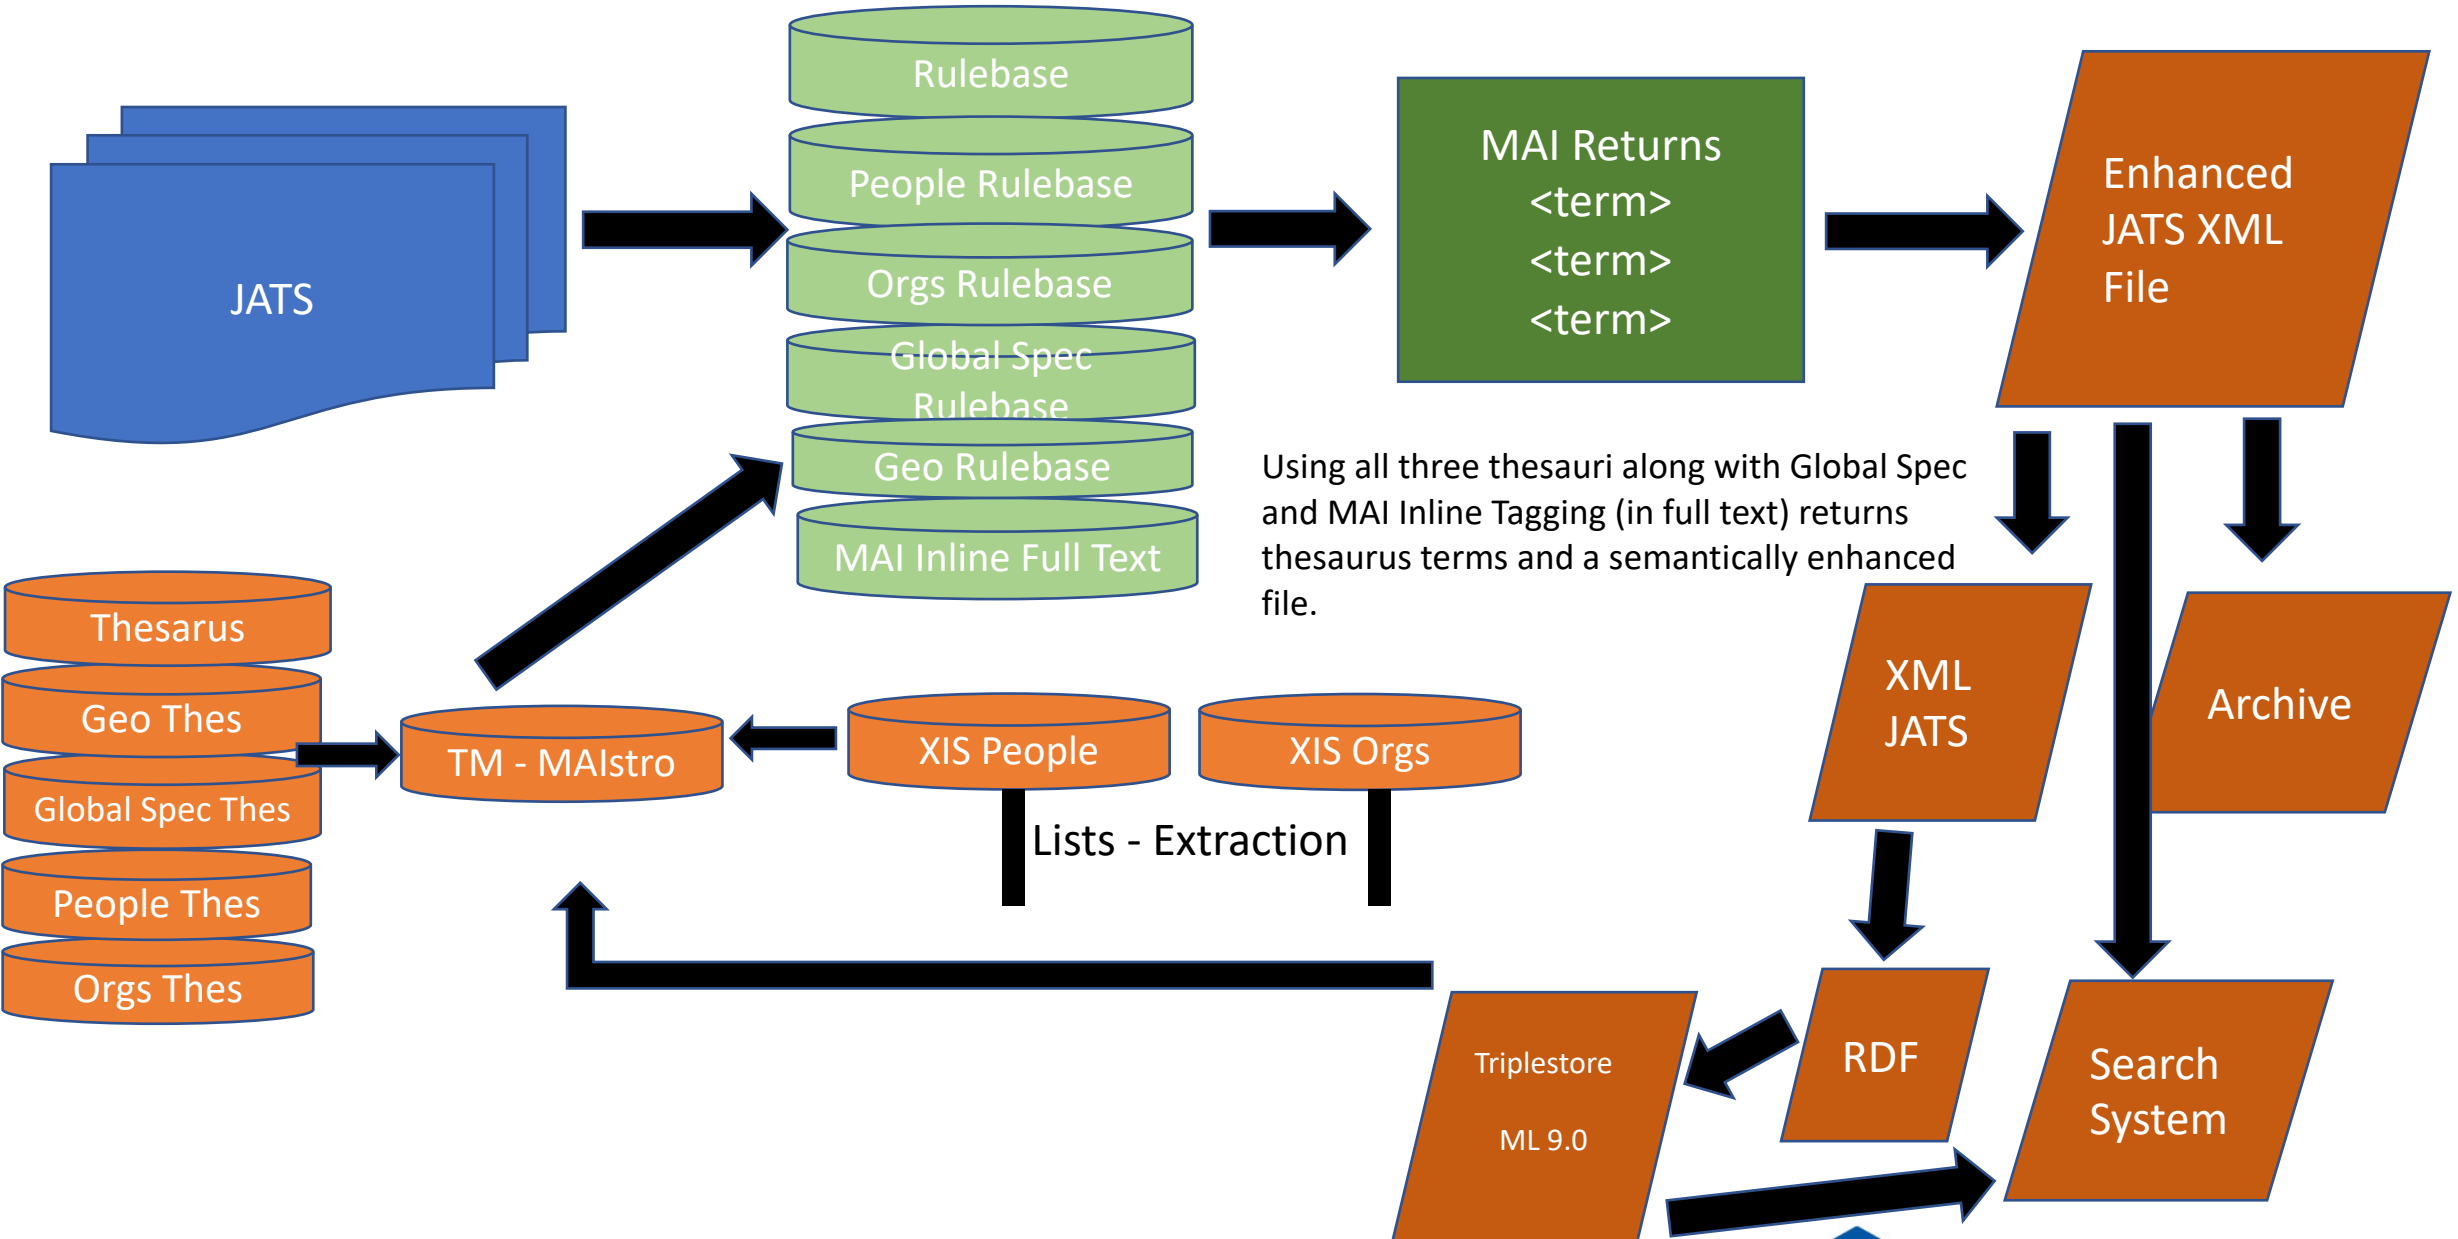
JATS

Rulebase

People Rulebase

Orgs Rulebase

Global Spec Rulebase

Geo Rulebase

MAI Inline Full Text

MAI Returns
<term>
<term>
<term>

Enhanced JATS XML File

Using all three thesauri along with Global Spec and MAI Inline Tagging (in full text) returns thesaurus terms and a semantically enhanced file.

Thesarus

Geo Thes

Global Spec Thes

People Thes

Orgs Thes

TM - MAIstro

XIS People

XIS Orgs

Lists - Extraction

XML JATS

Archive

RDF

Triplestore

ML 9.0

Search System